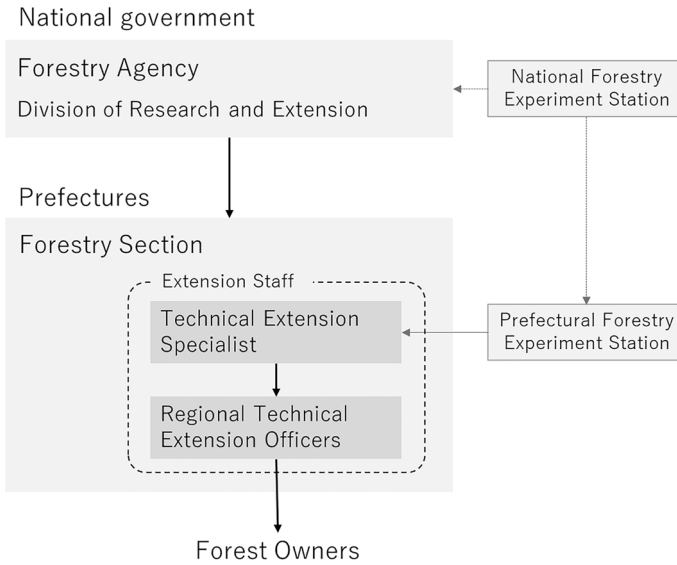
National government

Forestry Agency

Division of Research and Extension

National Forestry Experiment Station

Prefectures

Forestry Section

Extension Staff

Technical Extension Specialist

Prefectural Forestry Experiment Station

Regional Technical Extension Officers

Forest Owners